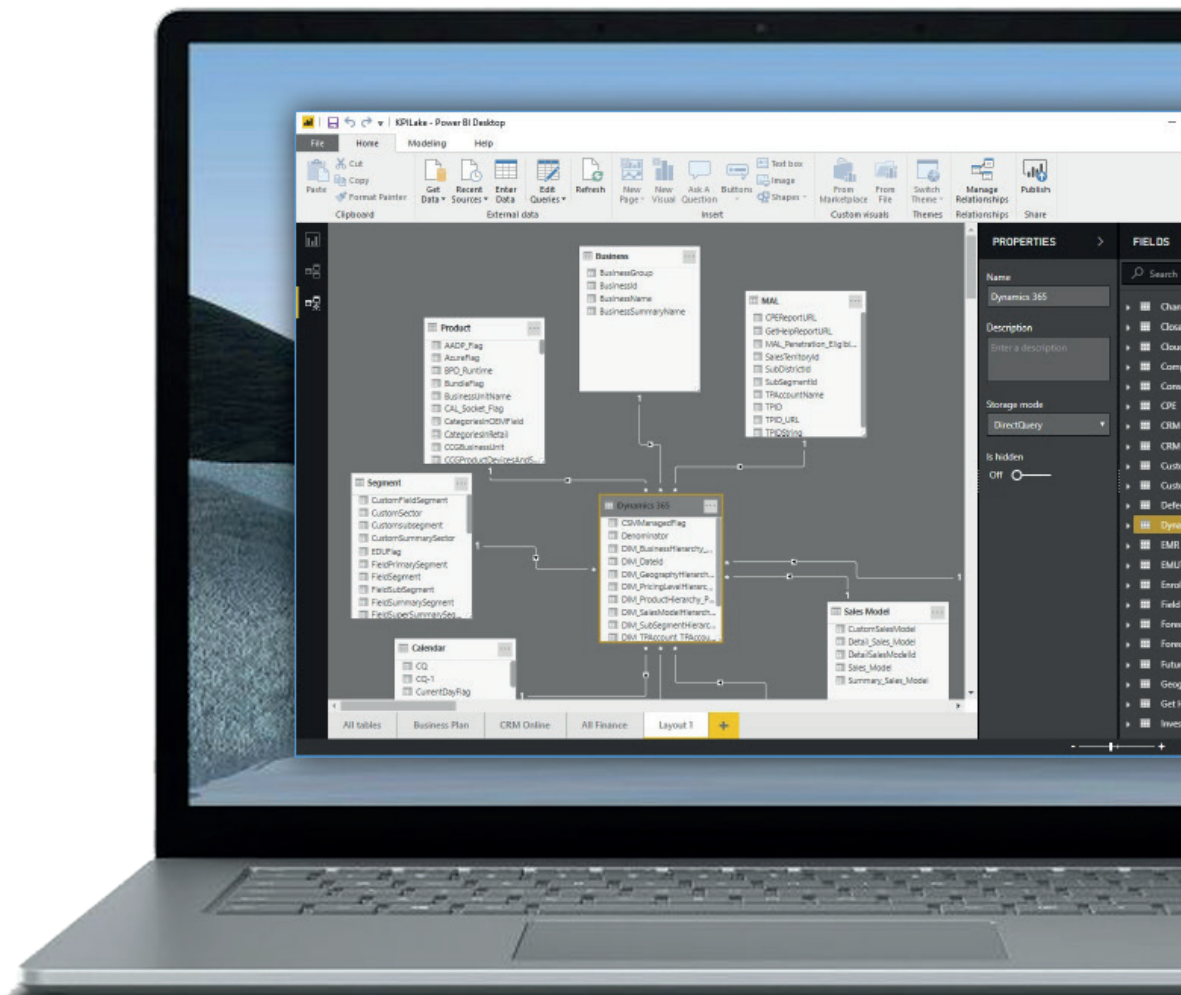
KPILake - Power BI Desktop

File Home Modeling Help

Paste Cut Copy Format Painter Clipboard
Get Data Recent Sources Enter Data Edit Queries Refresh External data
New Page New Visual Ask A Question Buttons Text box Image Shapes Insert
From Marketplace From File Custom visuals
Switch Theme Themes
Manage Relationships Relationships
Publish Share

Business
BusinessGroup
BusinessId
BusinessName
BusinessSummaryName

MAL
CPEReportURL
GetHelpReportURL
MAL_Penetration_Eligibl...
SalesTerritoryId
SubDistrictId
SubSegmentId
TPAccountName
TPID
TPID_URL
TPIDString

Product
AADP_Flag
AzureFlag
BPO_Runtime
BundleFlag
BusinessUnitName
CAL_Socket_Flag
CategoriesInOEMField
CategoriesInRetail
CCGBusinessUnit
CCGProductDevicesAndS...

Segment
CustomFieldSegment
CustomSector
Customsubsegment
CustomSummarySector
EDUFlag
FieldPrimarySegment
FieldSegment
FieldSubSegment
FieldSummarySegment
FieldSuperSummarySeg...

Dynamics 365
CSMManagedFlag
Denominator
DIM_BusinessHierarchy_...
DIM_DateId
DIM_GeographyHierarch...
DIM_PricingLevelHierarc...
DIM_ProductHierarchy_P...
DIM_SalesModelHierarch...
DIM_SubSegmentHierarc...
DIM TPAccount TPAccou...

Sales Model
CustomSalesModel
Detail_Sales_Model
DetailSalesModelId
Sales_Model
Summary_Sales_Model

Calendar
CQ
CQ-1
CurrentDayFlag

1 1 1 1 1 1 1

All tables Business Plan CRM Online All Finance Layout 1 +

PROPERTIES >
Name
Dynamics 365
Description
Enter a description
Storage mode
DirectQuery
Is hidden
Off

FIELDS
Search
Chan
Close
Clou
Comp
Conv
CPE
CRM
CRM
Custo
Custo
Defe
Dyna
EMR
EMU
Enrol
Field
Fore
Fore
Futu
Geog
Get H
Inves